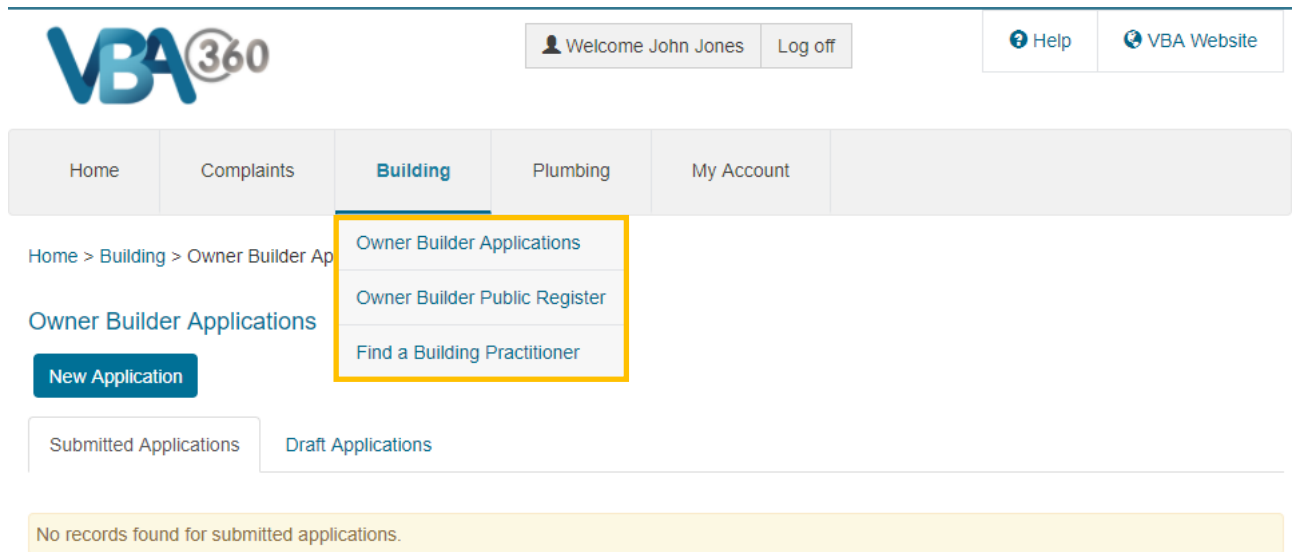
VBA360

Welcome John Jones Log off

Help VBA Website

Home Complaints Building Plumbing My Account

Owner Builder Applications
Owner Builder Public Register
Find a Building Practitioner

Home > Building > Owner Builder Ap

Owner Builder Applications

New Application

Submitted Applications Draft Applications

No records found for submitted applications.